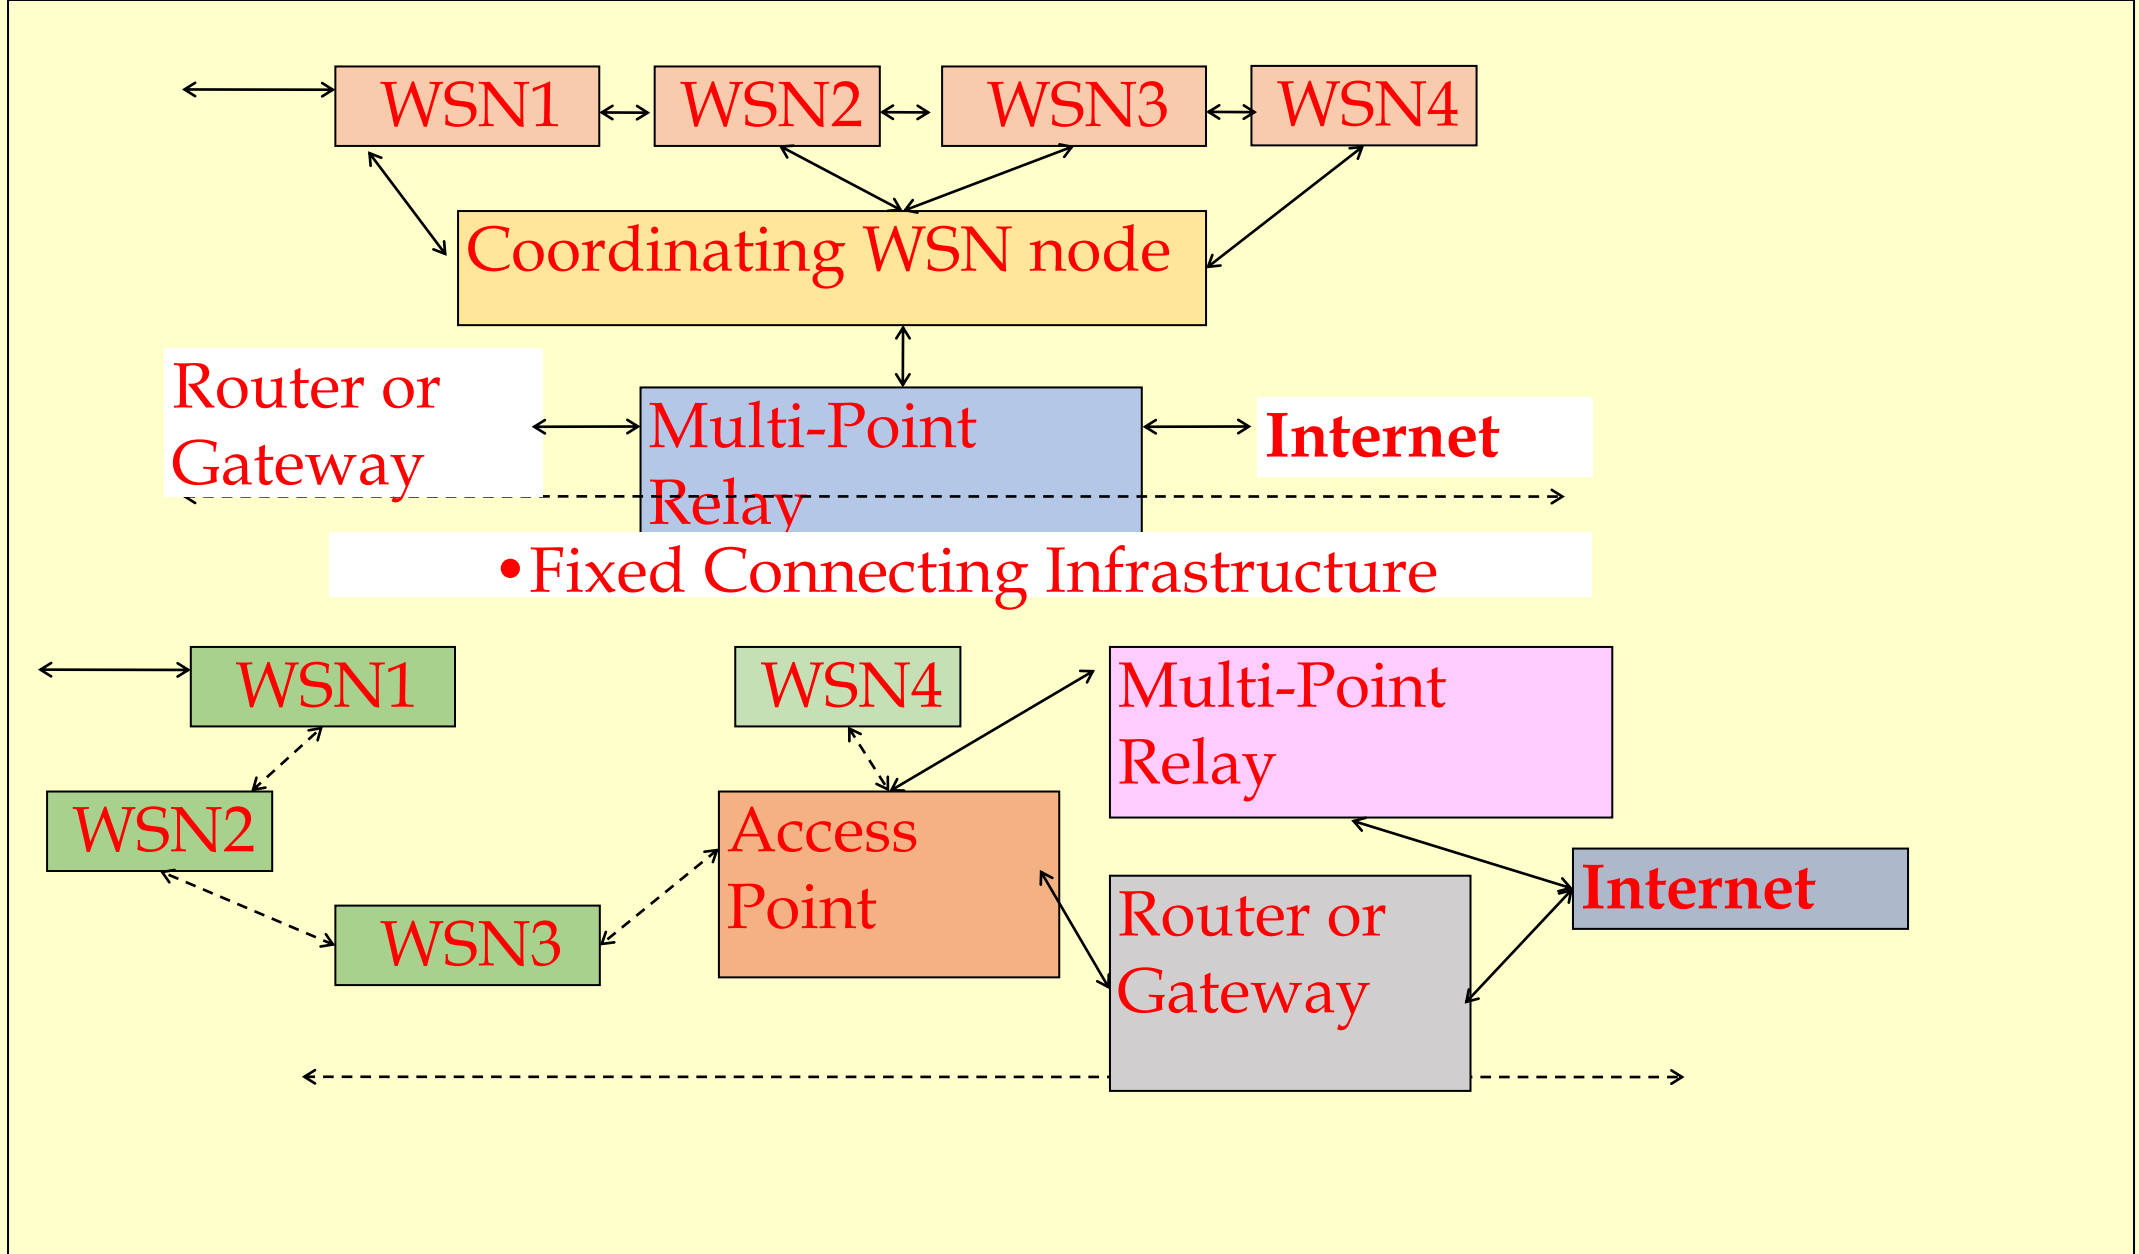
WSN1
WSN2
WSN3
WSN4

Coordinating WSN node

Router or Gateway

Multi-Point Relay

Internet

•Fixed Connecting Infrastructure

WSN1
WSN4
Multi-Point Relay
WSN2
Access Point
Internet
WSN3
Router or Gateway